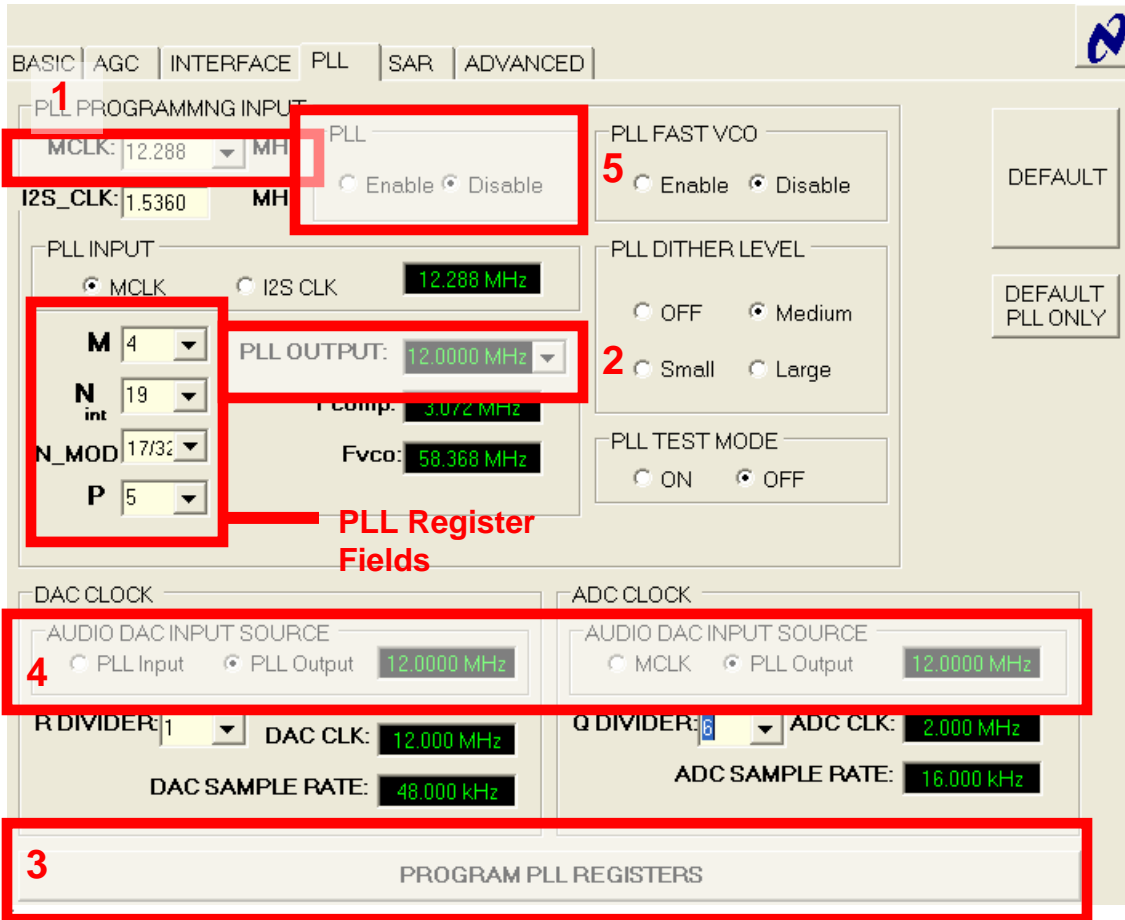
BASIC AGC INTERFACE PLL SAR ADVANCED

1
PLL PROGRAMMNG INPUT
MCLK: 12.288 MH
I2S_CLK: 1.5360 MH

PLL
Enable Disable

PLL FAST VCO
5
Enable Disable

DEFAULT

DEFAULT PLL ONLY

PLL INPUT
MCLK I2S CLK 12.288 MHz

M 4
$N_{int}$ 19
N_MOD 17/32
P 5

PLL OUTPUT: 12.0000 MHz
Fcomp: 3.072 MHz
Fvco: 58.368 MHz

PLL DITHER LEVEL
OFF Medium
2 Small Large

PLL TEST MODE
ON OFF

PLL Register Fields

DAC CLOCK
AUDIO DAC INPUT SOURCE
4 PLL Input PLL Output 12.0000 MHz
R DIVIDER: 1 DAC CLK: 12.000 MHz
DAC SAMPLE RATE: 48.000 kHz

ADC CLOCK
AUDIO DAC INPUT SOURCE
MCLK PLL Output 12.0000 MHz
Q DIVIDER: 6 ADC CLK: 2.000 MHz
ADC SAMPLE RATE: 16.000 kHz

3
PROGRAM PLL REGISTERS